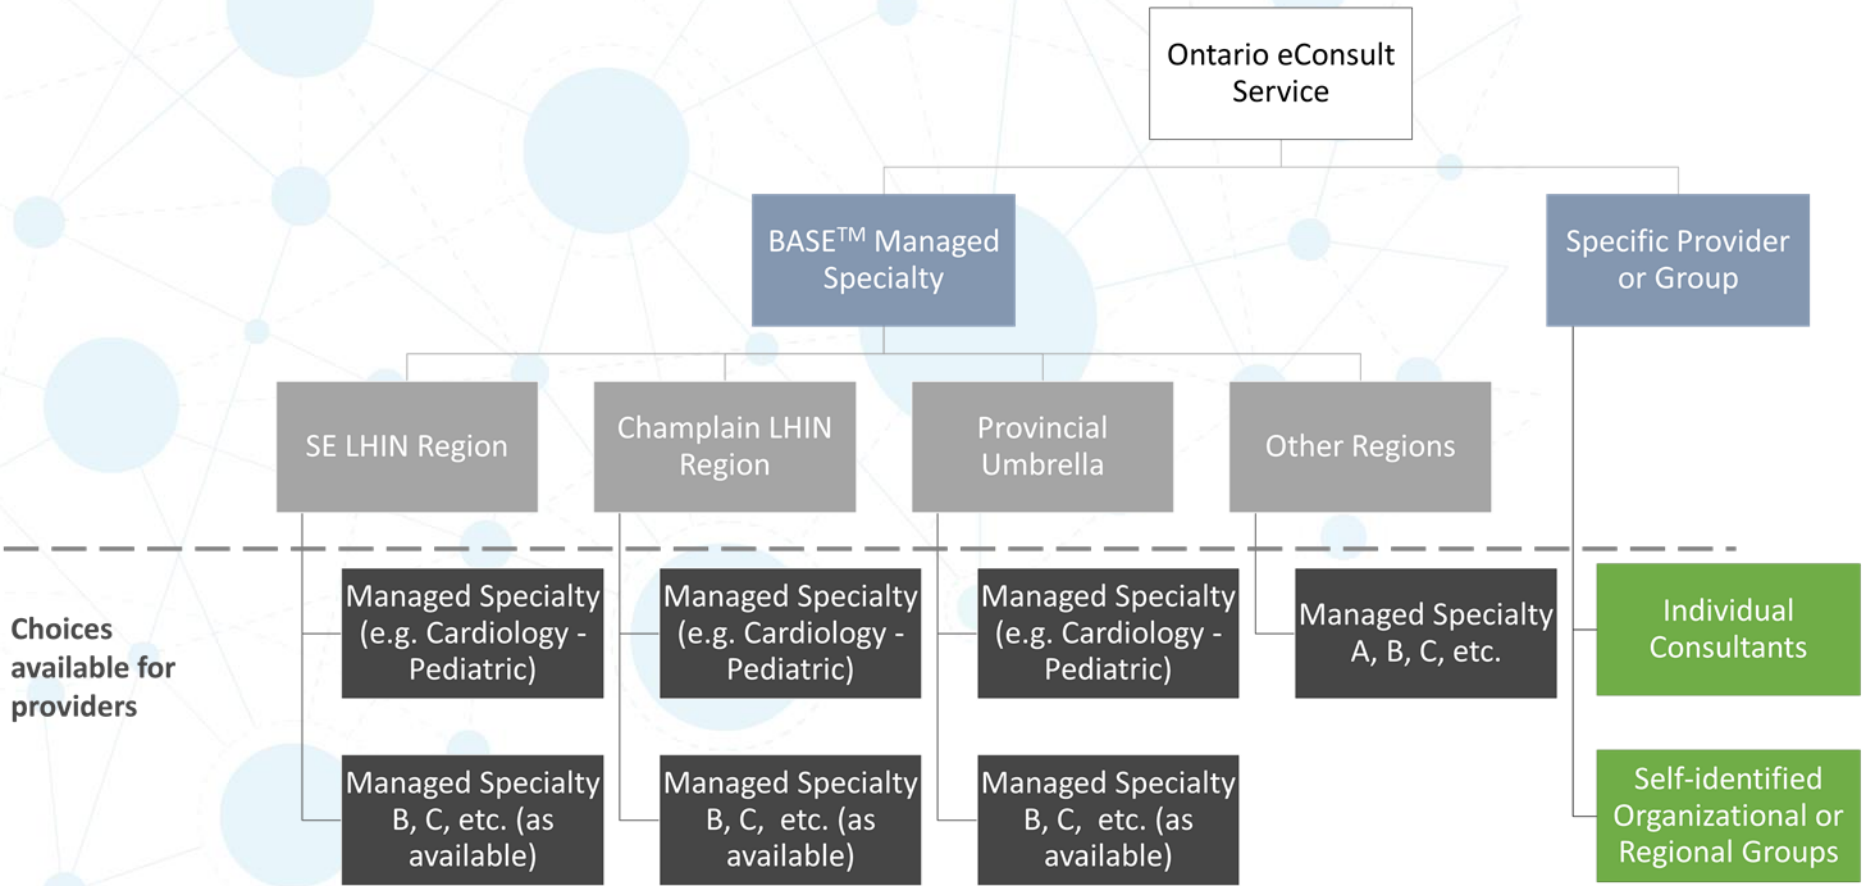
Ontario eConsult Service

BASE$^{TM}$ Managed Specialty

Specific Provider or Group

SE LHIN Region

Champlain LHIN Region

Provincial Umbrella

Other Regions

Choices available for providers

Managed Specialty (e.g. Cardiology - Pediatric)

Managed Specialty (e.g. Cardiology - Pediatric)

Managed Specialty (e.g. Cardiology - Pediatric)

Managed Specialty A, B, C, etc.

Individual Consultants

Managed Specialty B, C, etc. (as available)

Managed Specialty B, C, etc. (as available)

Managed Specialty B, C, etc. (as available)

Self-identified Organizational or Regional Groups